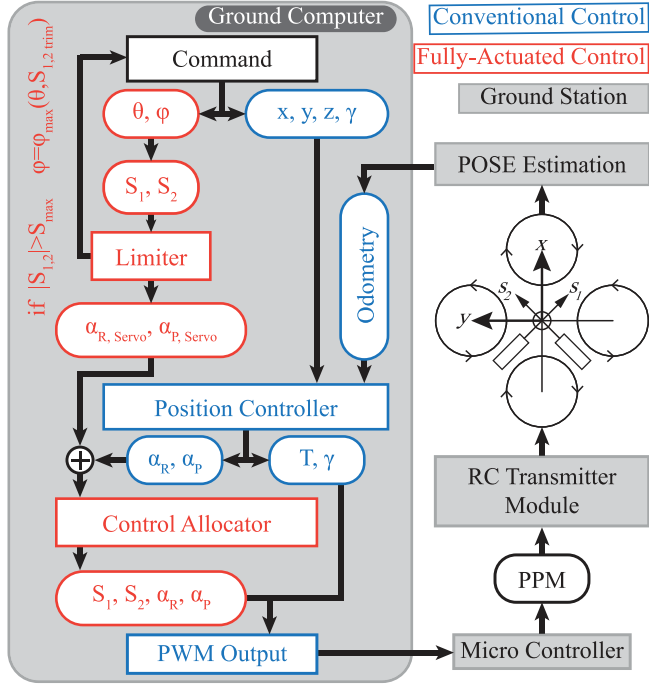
Ground Computer

Conventional Control

Fully-Actuated Control

Ground Station

Command

$\theta$, $\varphi$

x, y, z, $\gamma$

$S_1$, $S_2$

Limiter

$\alpha_{R, Servo}$, $\alpha_{P, Servo}$

if $|S_{1,2}|>S_{max}$ $\varphi=\varphi_{max}(\theta, S_{1,2\ trim})$

POSE Estimation

Odometry

x

y

$s_2$

$s_1$

Position Controller

$\alpha_R$, $\alpha_P$

T, $\gamma$

Control Allocator

$S_1$, $S_2$, $\alpha_R$, $\alpha_P$

PWM Output

RC Transmitter Module

PPM

Micro Controller